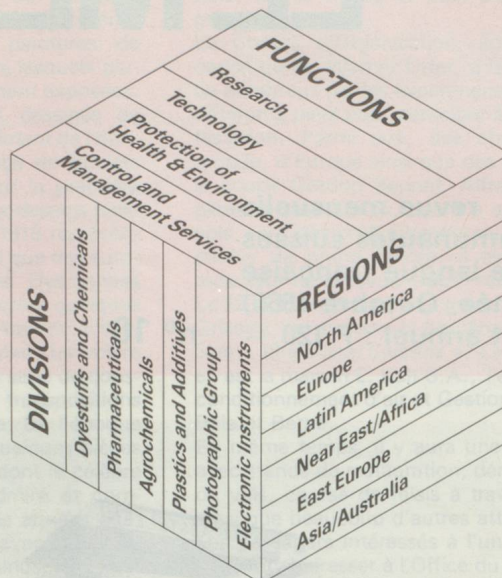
FUNCTIONS
Research
Technology
Protection of Health & Environment
Control and Management Services

DIVISIONS
Dyestuffs and Chemicals
Pharmaceuticals
Agrochemicals
Plastics and Additives
Photographic Group
Electronic Instruments

REGIONS
North America
Europe
Latin America
Near East/Africa
East Europe
Asia/Australia